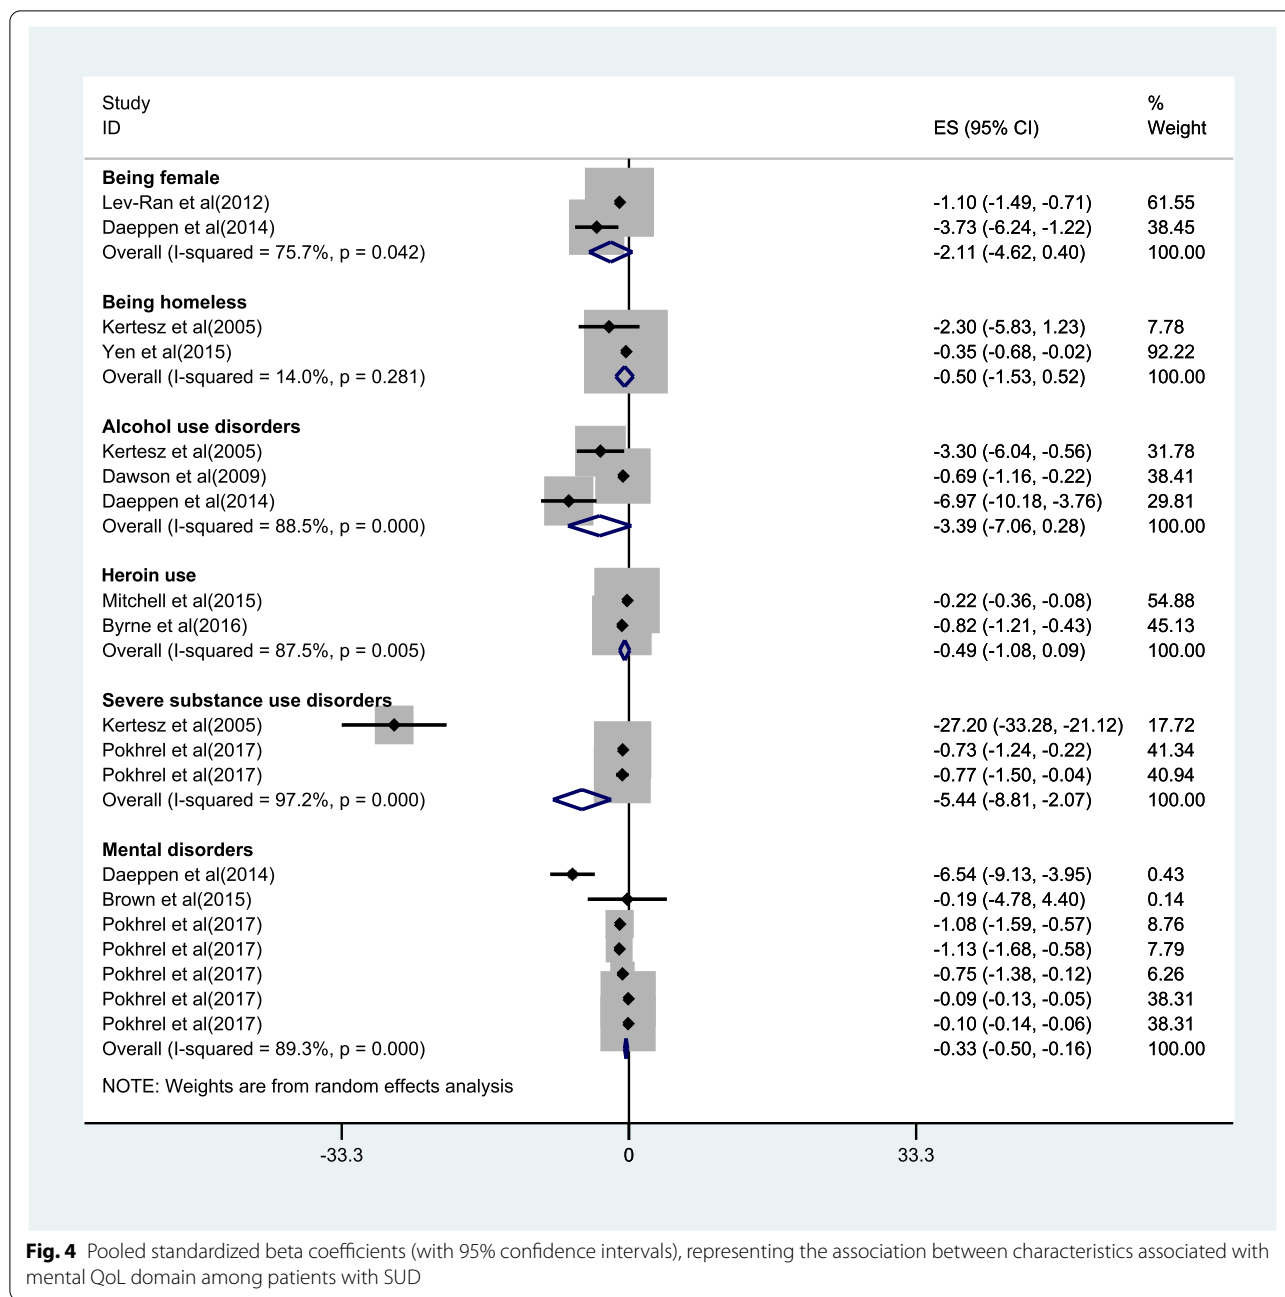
| Study ID | ES (95% CI) | % Weight |
|---|---|---|
| **Being female** | | |
| Lev-Ran et al(2012) | -1.10 (-1.49, -0.71) | 61.55 |
| Daeppen et al(2014) | -3.73 (-6.24, -1.22) | 38.45 |
| Overall (I-squared = 75.7%, p = 0.042) | -2.11 (-4.62, 0.40) | 100.00 |
| **Being homeless** | | |
| Kertesz et al(2005) | -2.30 (-5.83, 1.23) | 7.78 |
| Yen et al(2015) | -0.35 (-0.68, -0.02) | 92.22 |
| Overall (I-squared = 14.0%, p = 0.281) | -0.50 (-1.53, 0.52) | 100.00 |
| **Alcohol use disorders** | | |
| Kertesz et al(2005) | -3.30 (-6.04, -0.56) | 31.78 |
| Dawson et al(2009) | -0.69 (-1.16, -0.22) | 38.41 |
| Daeppen et al(2014) | -6.97 (-10.18, -3.76) | 29.81 |
| Overall (I-squared = 88.5%, p = 0.000) | -3.39 (-7.06, 0.28) | 100.00 |
| **Heroin use** | | |
| Mitchell et al(2015) | -0.22 (-0.36, -0.08) | 54.88 |
| Byrne et al(2016) | -0.82 (-1.21, -0.43) | 45.13 |
| Overall (I-squared = 87.5%, p = 0.005) | -0.49 (-1.08, 0.09) | 100.00 |
| **Severe substance use disorders** | | |
| Kertesz et al(2005) | -27.20 (-33.28, -21.12) | 17.72 |
| Pokhrel et al(2017) | -0.73 (-1.24, -0.22) | 41.34 |
| Pokhrel et al(2017) | -0.77 (-1.50, -0.04) | 40.94 |
| Overall (I-squared = 97.2%, p = 0.000) | -5.44 (-8.81, -2.07) | 100.00 |
| **Mental disorders** | | |
| Daeppen et al(2014) | -6.54 (-9.13, -3.95) | 0.43 |
| Brown et al(2015) | -0.19 (-4.78, 4.40) | 0.14 |
| Pokhrel et al(2017) | -1.08 (-1.59, -0.57) | 8.76 |
| Pokhrel et al(2017) | -1.13 (-1.68, -0.58) | 7.79 |
| Pokhrel et al(2017) | -0.75 (-1.38, -0.12) | 6.26 |
| Pokhrel et al(2017) | -0.09 (-0.13, -0.05) | 38.31 |
| Pokhrel et al(2017) | -0.10 (-0.14, -0.06) | 38.31 |
| Overall (I-squared = 89.3%, p = 0.000) | -0.33 (-0.50, -0.16) | 100.00 |

NOTE: Weights are from random effects analysis

-33.3 0 33.3

**Fig. 4** Pooled standardized beta coefficients (with 95% confidence intervals), representing the association between characteristics associated with mental QoL domain among patients with SUD